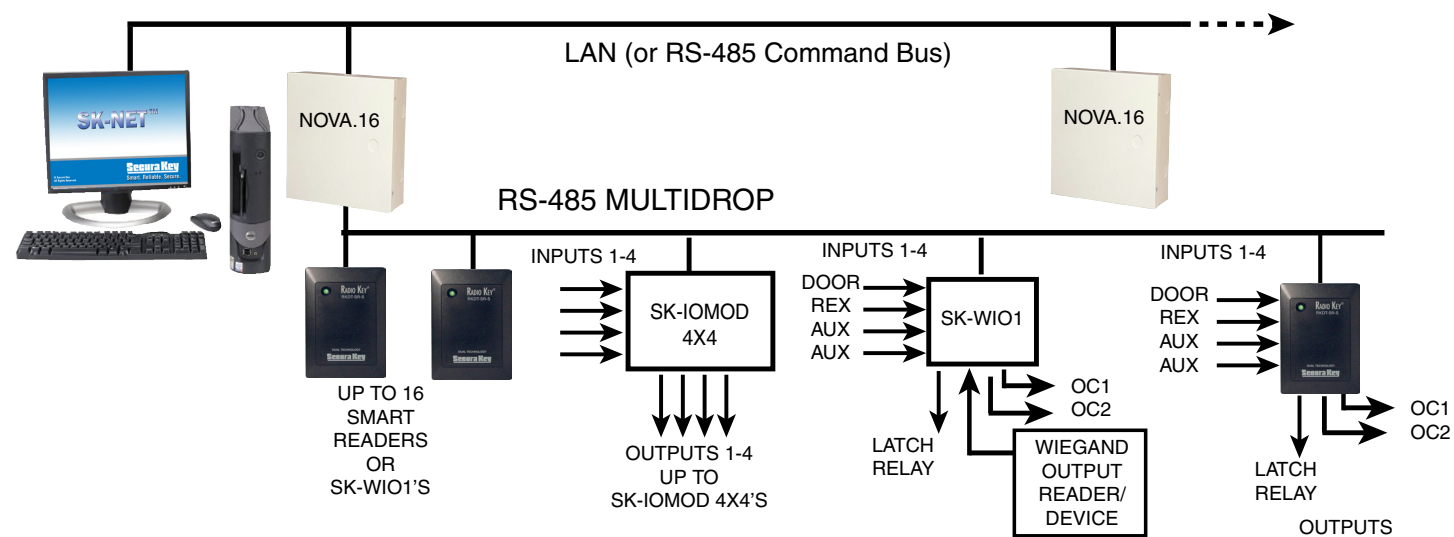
LAN (or RS-485 Command Bus)

SK-NET™

Secura Key
Smart. Reliable. Secure.

NOVA.16

NOVA.16

RS-485 MULTIDROP

Radio Key®

Secura Key

Radio Key®

Secura Key

UP TO 16 SMART READERS OR SK-WIO1'S

INPUTS 1-4

SK-IOMOD 4X4

OUTPUTS 1-4 UP TO SK-IOMOD 4X4'S

INPUTS 1-4

DOOR
REX
AUX
AUX

SK-WIO1

OC1
OC2

LATCH RELAY

WIEGAND OUTPUT READER/ DEVICE

INPUTS 1-4

DOOR
REX
AUX
AUX

Radio Key®

OC1
OC2

LATCH RELAY

OUTPUTS